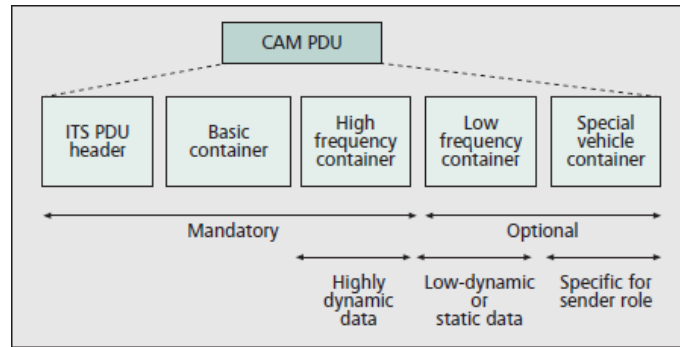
CAM PDU

ITS PDU header

Basic container

High frequency container

Low frequency container

Special vehicle container

Mandatory

Optional

Highly dynamic data

Low-dynamic or static data

Specific for sender role